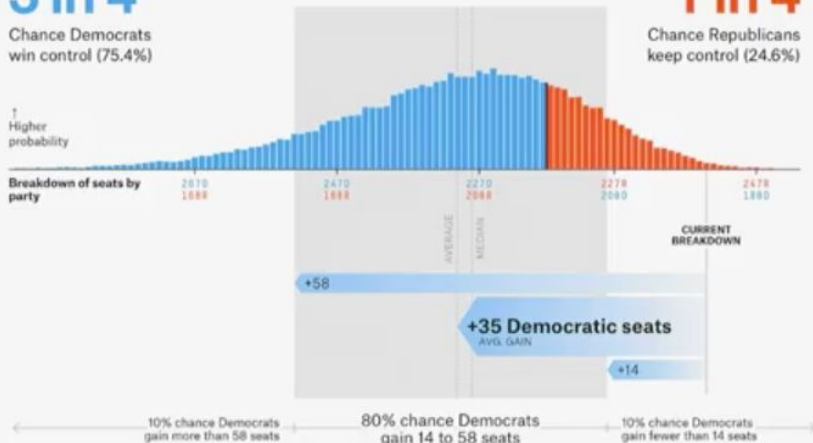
3 in 4
Chance Democrats win control (75.4%)

1 in 4
Chance Republicans keep control (24.6%)

↑
Higher probability

Breakdown of seats by party

2670
1880

2470
1680

2270
2088

2278
2080

2478
1880

AVERAGE

MEDIAN

CURRENT BREAKDOWN

+58

+35 Democratic seats
AVG. GAIN

+14

10% chance Democrats gain more than 58 seats

80% chance Democrats gain 14 to 58 seats

10% chance Democrats gain fewer than 14 seats